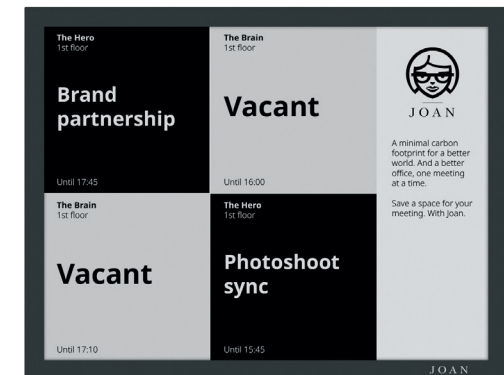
The Hero
1st floor

Brand partnership

Until 17:45

The Brain
1st floor

Vacant

Until 16:00

JOAN

A minimal carbon footprint for a better world. And a better office, one meeting at a time.

Save a space for your meeting. With Joan.

The Brain
1st floor

Vacant

Until 17:10

The Hero
1st floor

Photoshoot sync

Until 15:45

JOAN